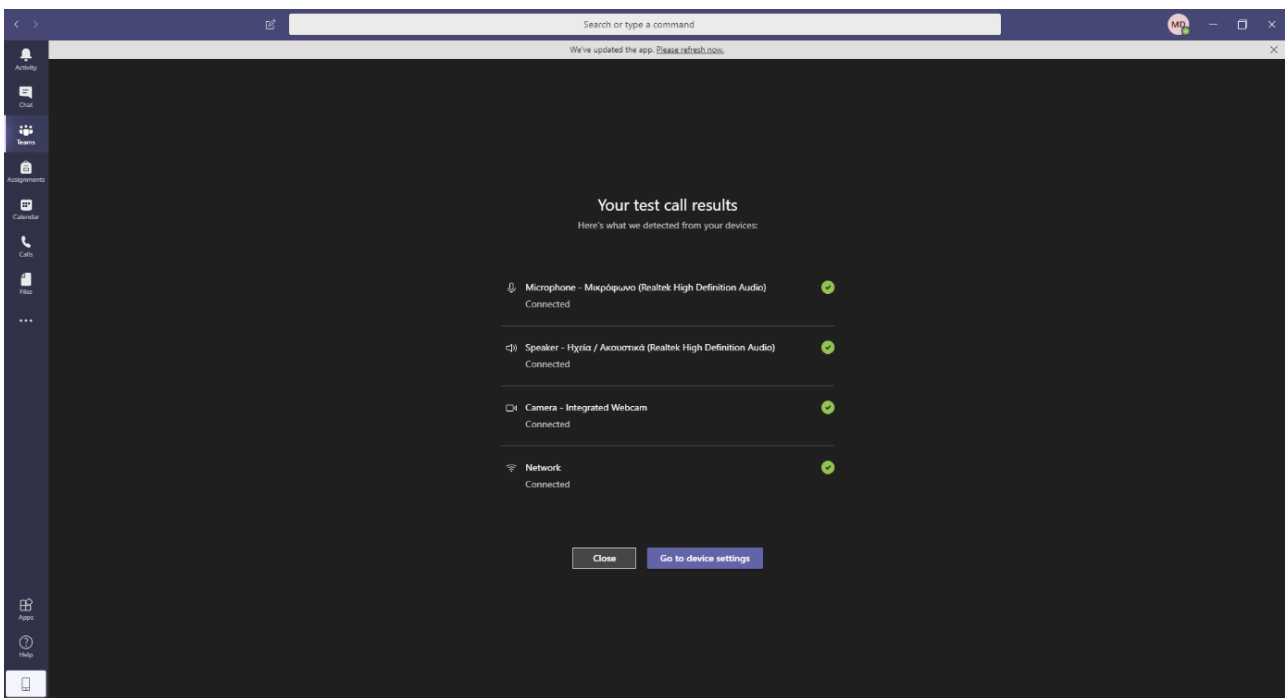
Search or type a command

MD

We've updated the app. Please refresh now.

Activity

Chat

Teams

Assignments

Calendar

Calls

Files

...

Your test call results

Here's what we detected from your devices:

Microphone - Μικρόφωνο (Realtek High Definition Audio)
Connected

Speaker - Ηχεία / Ακουστικά (Realtek High Definition Audio)
Connected

Camera - Integrated Webcam
Connected

Network
Connected

Close

Go to device settings

Apps

Help